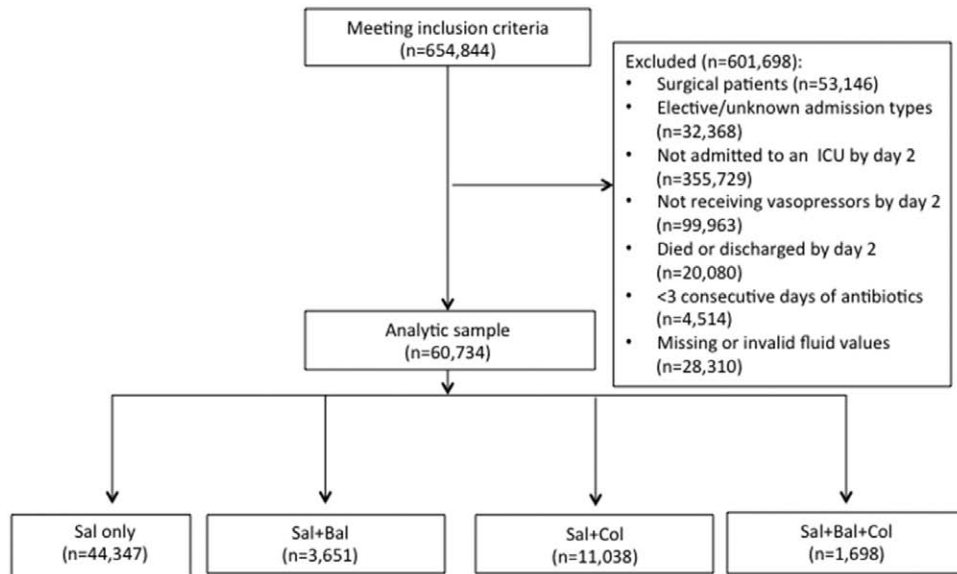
Meeting inclusion criteria
(n=654,844)

Excluded (n=601,698):
- Surgical patients (n=53,146)
- Elective/unknown admission types (n=32,368)
- Not admitted to an ICU by day 2 (n=355,729)
- Not receiving vasopressors by day 2 (n=99,963)
- Died or discharged by day 2 (n=20,080)
- <3 consecutive days of antibiotics (n=4,514)
- Missing or invalid fluid values (n=28,310)

Analytic sample
(n=60,734)

Sal only
(n=44,347)

Sal+Bal
(n=3,651)

Sal+Col
(n=11,038)

Sal+Bal+Col
(n=1,698)